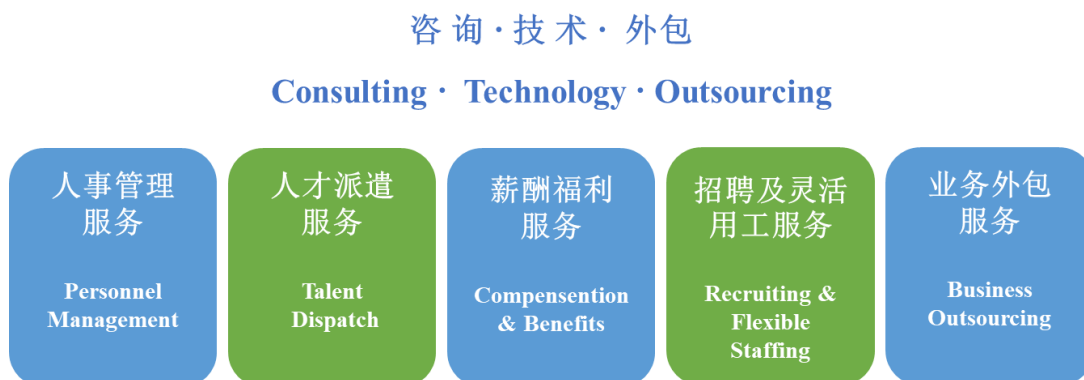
咨 询 · 技 术 · 外包

Consulting · Technology · Outsourcing

人事管理服务

Personnel Management

人才派遣服务

Talent Dispatch

薪酬福利服务

Compensention & Benefits

招聘及灵活用工服务

Recruiting & Flexible Staffing

业务外包服务

Business Outsourcing